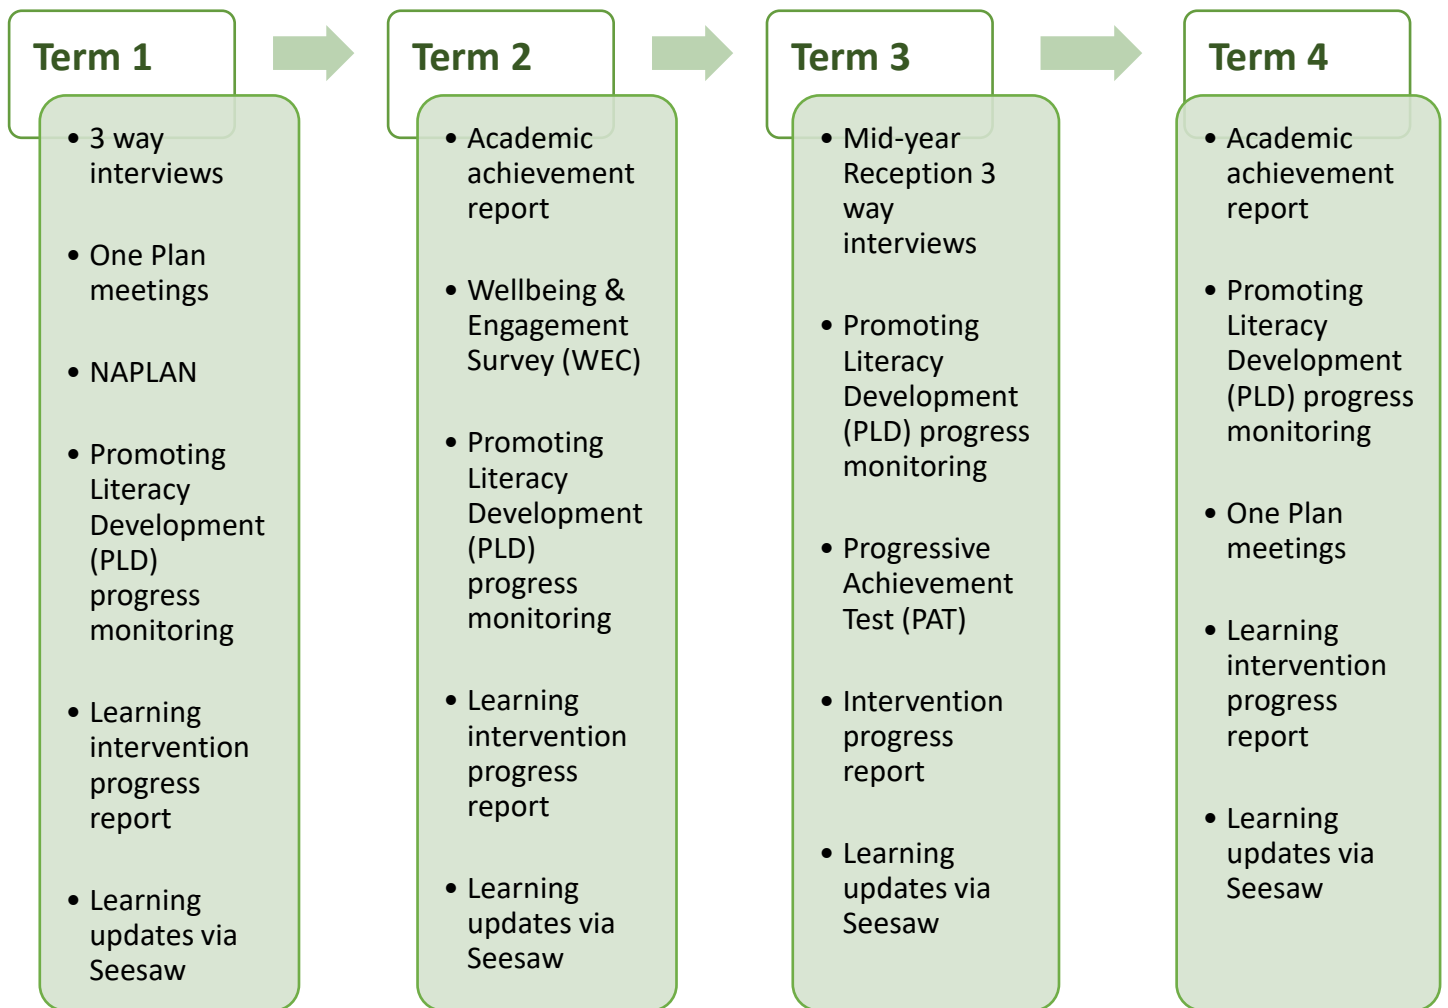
Term 1

- 3 way interviews
- One Plan meetings
- NAPLAN
- Promoting Literacy Development (PLD) progress monitoring
- Learning intervention progress report
- Learning updates via Seesaw

Term 2

- Academic achievement report
- Wellbeing & Engagement Survey (WEC)
- Promoting Literacy Development (PLD) progress monitoring
- Learning intervention progress report
- Learning updates via Seesaw

Term 3

- Mid-year Reception 3 way interviews
- Promoting Literacy Development (PLD) progress monitoring
- Progressive Achievement Test (PAT)
- Intervention progress report
- Learning updates via Seesaw

Term 4

- Academic achievement report
- Promoting Literacy Development (PLD) progress monitoring
- One Plan meetings
- Learning intervention progress report
- Learning updates via Seesaw